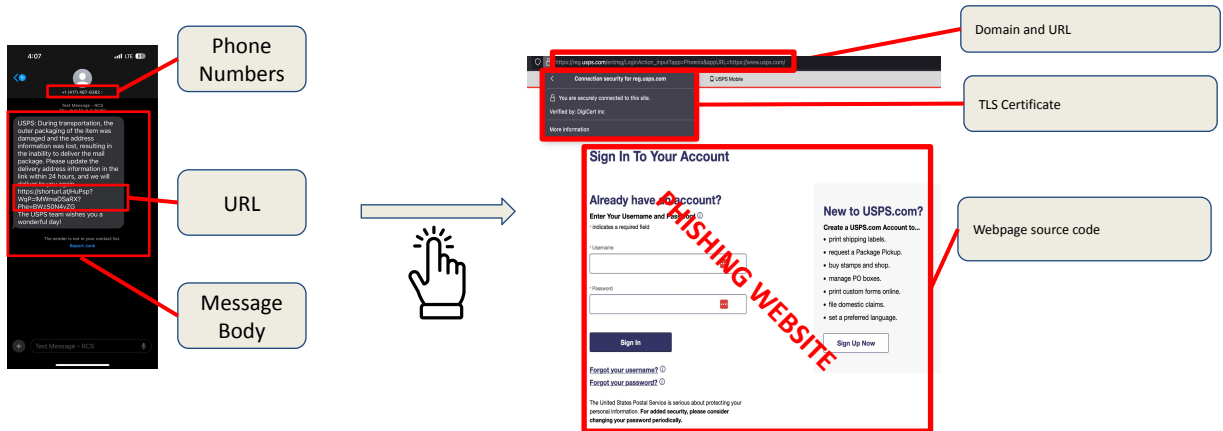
4:07

+1 (417) 467-6382

Text Message • RCS

USPS: During transportation, the outer packaging of the item was damaged and the address information was lost, resulting in the inability to deliver the mail package. Please update the delivery address information in the link within 24 hours, and we will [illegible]
https://shorturl.at/HuPsp?WqP=IMWmaDSaRX?Phe=BWzSON4vZG
The USPS team wishes you a wonderful day!

The sender is not in your contact list.
Report Junk

Text Message • RCS

Phone Numbers

URL

Message Body

https://reg.usps.com/entreg/LoginAction_input?app=Phoenix&appURL=https://www.usps.com/

Connection security for reg.usps.com

You are securely connected to this site.

Verified by: DigiCert Inc

More information

USPS Mobile

Domain and URL

TLS Certificate

Sign In To Your Account

Already have an account?

Enter Your Username and Password

* indicates a required field

* Username

* Password

Sign In

Forgot your username?

Forgot your password?

The United States Postal Service is serious about protecting your personal information. For added security, please consider changing your password periodically.

New to USPS.com?

Create a USPS.com Account to...

• print shipping labels.
• request a Package Pickup.
• buy stamps and shop.
• manage PO boxes.
• print custom forms online.
• file domestic claims.
• set a preferred language.

Sign Up Now

PHISHING WEBSITE

Webpage source code